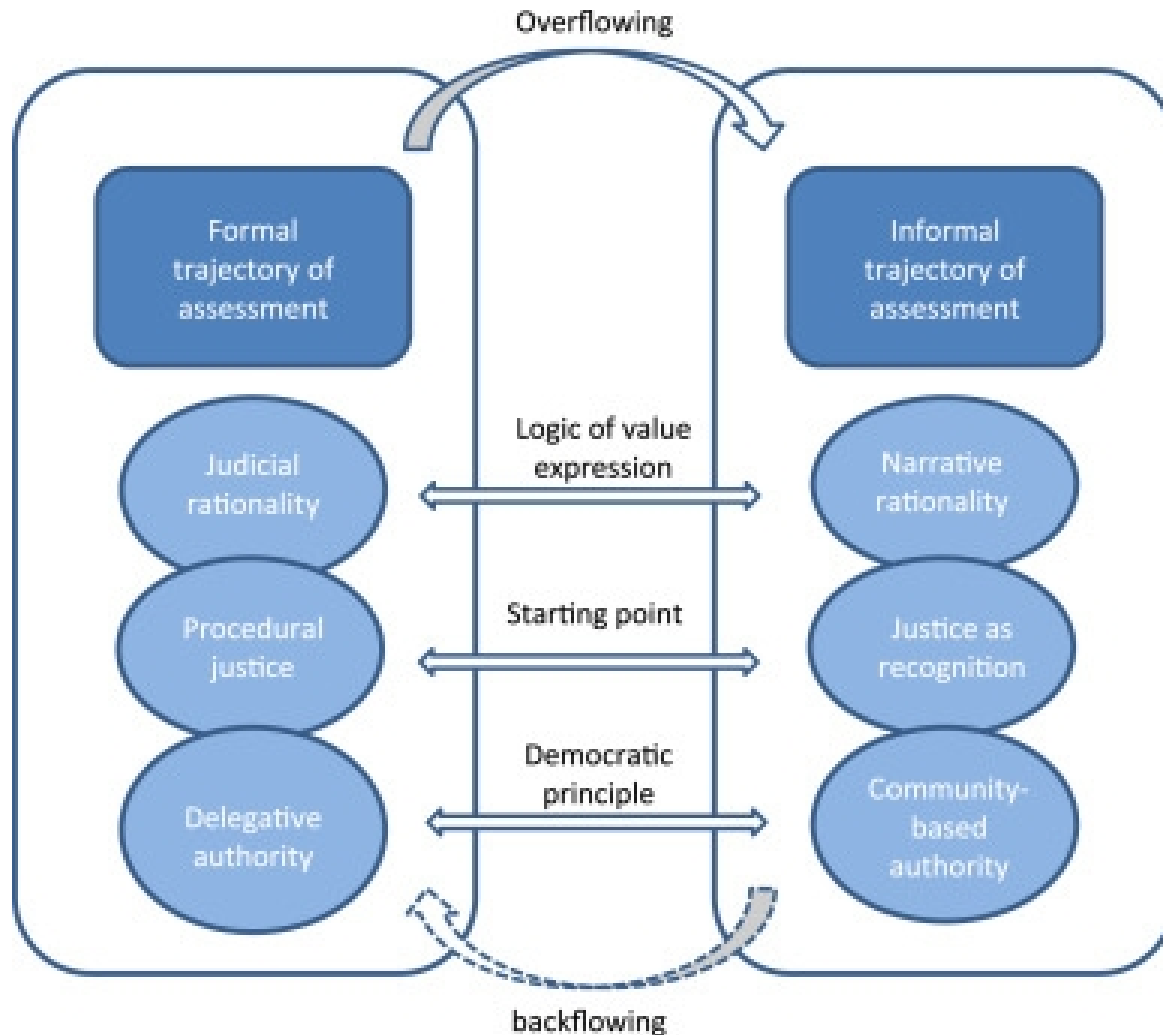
Overflowing

Formal trajectory of assessment

Informal trajectory of assessment

Judicial rationality

Logic of value expression

Narrative rationality

Procedural justice

Starting point

Justice as recognition

Delegative authority

Democratic principle

Community-based authority

backflowing